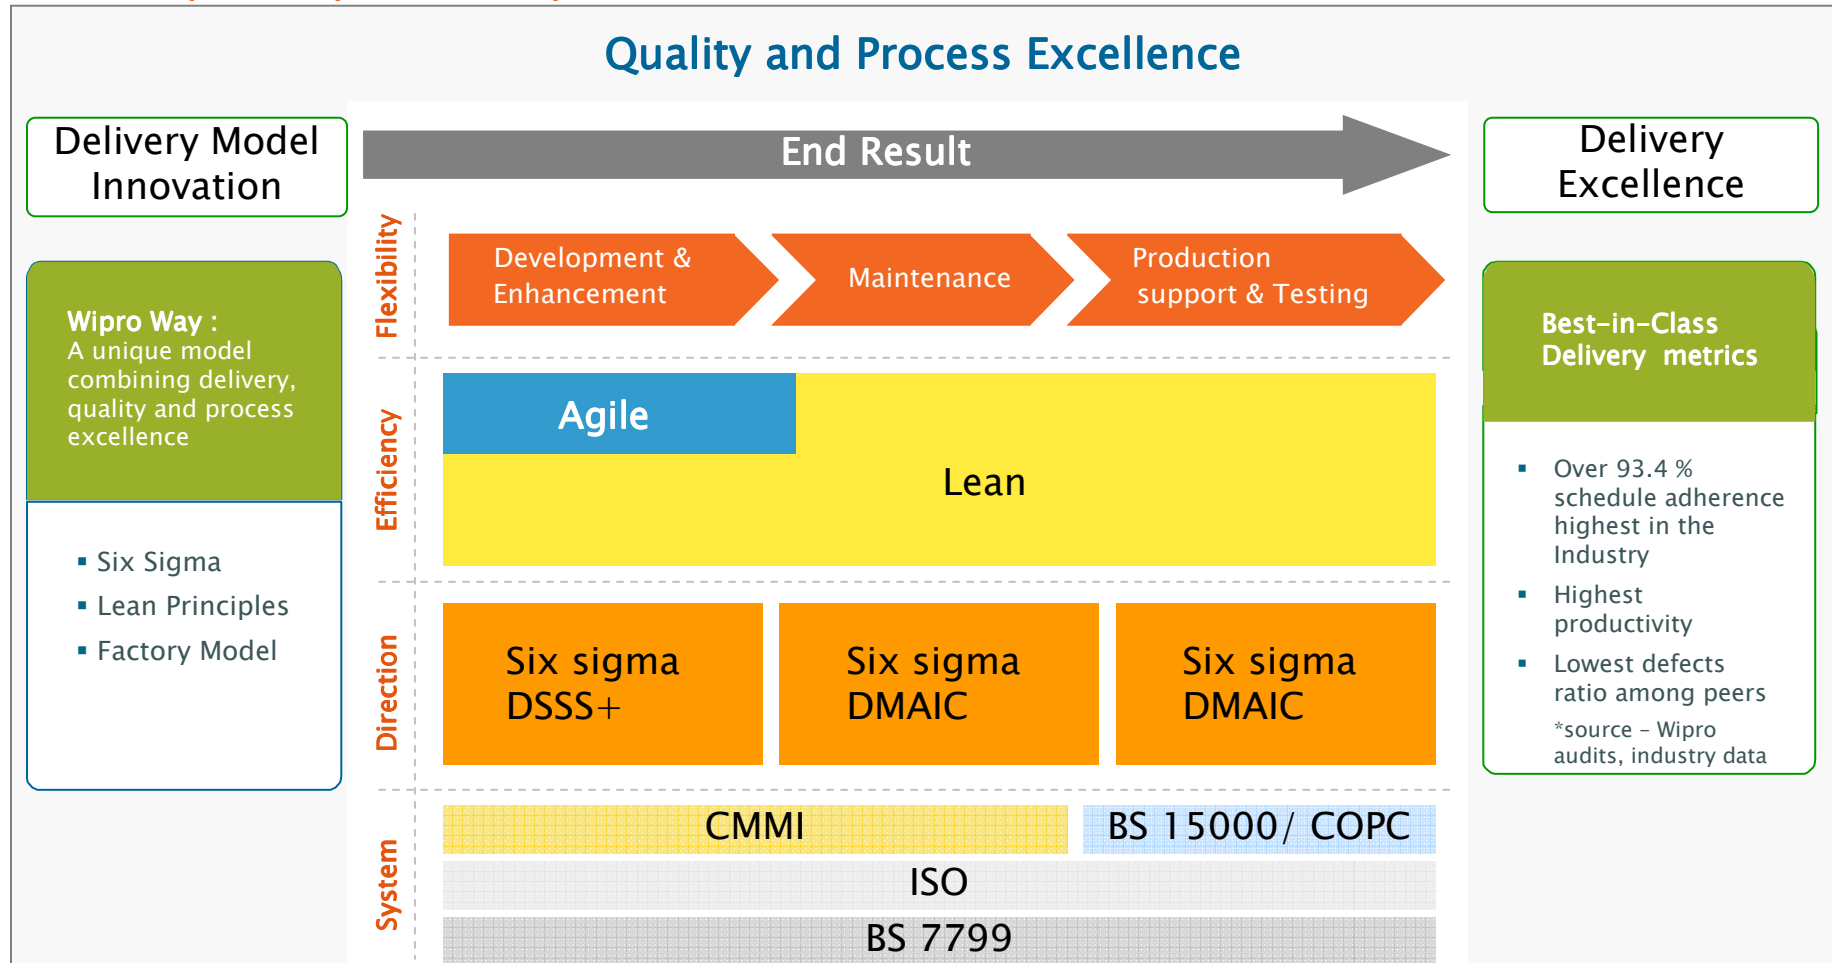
Quality and Process Excellence

Delivery Model Innovation

Wipro Way :
A unique model combining delivery, quality and process excellence

- Six Sigma
- Lean Principles
- Factory Model

End Result

Flexibility

Development & Enhancement

Maintenance

Production support & Testing

Efficiency

Agile

Lean

Direction

Six sigma DSSS+

Six sigma DMAIC

Six sigma DMAIC

System

CMMI

BS 15000/ COPC

ISO

BS 7799

Delivery Excellence

Best-in-Class Delivery metrics

- Over 93.4 % schedule adherence highest in the Industry
- Highest productivity
- Lowest defects ratio among peers

*source – Wipro audits, industry data